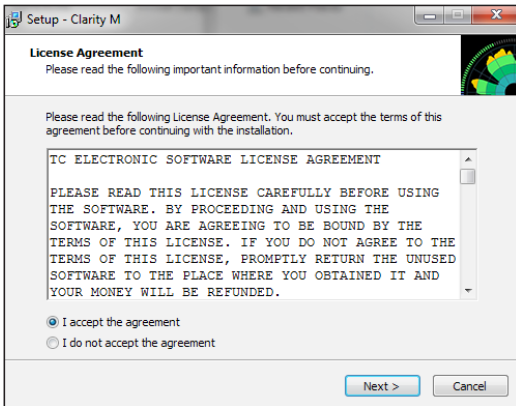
Setup - Clarity M

License Agreement
Please read the following important information before continuing.

Please read the following License Agreement. You must accept the terms of this agreement before continuing with the installation.

TC ELECTRONIC SOFTWARE LICENSE AGREEMENT

PLEASE READ THIS LICENSE CAREFULLY BEFORE USING THE SOFTWARE. BY PROCEEDING AND USING THE SOFTWARE, YOU ARE AGREEING TO BE BOUND BY THE TERMS OF THIS LICENSE. IF YOU DO NOT AGREE TO THE TERMS OF THIS LICENSE, PROMPTLY RETURN THE UNUSED SOFTWARE TO THE PLACE WHERE YOU OBTAINED IT AND YOUR MONEY WILL BE REFUNDED.

I accept the agreement
I do not accept the agreement

Next >
Cancel